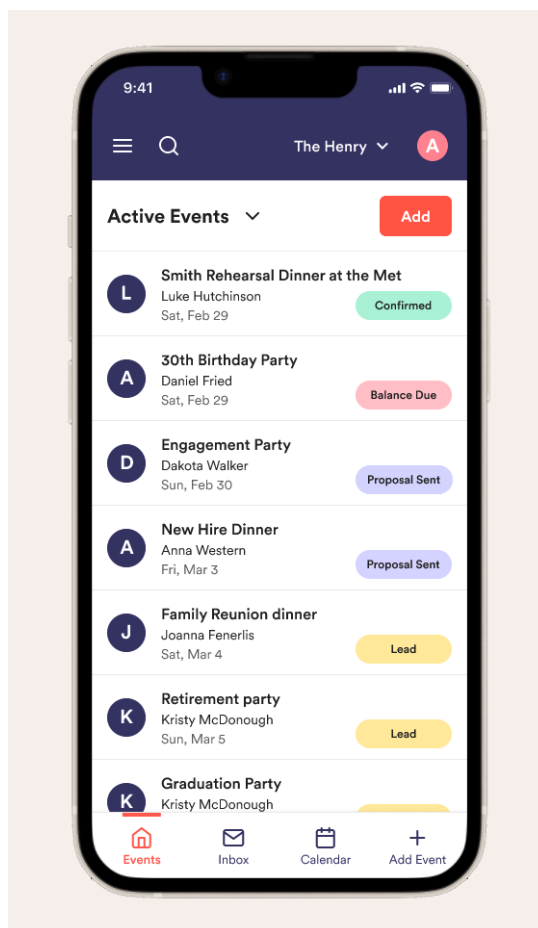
9:41

The Henry A

Active Events Add

L Smith Rehearsal Dinner at the Met
Luke Hutchinson
Sat, Feb 29
Confirmed

A 30th Birthday Party
Daniel Fried
Sat, Feb 29
Balance Due

D Engagement Party
Dakota Walker
Sun, Feb 30
Proposal Sent

A New Hire Dinner
Anna Western
Fri, Mar 3
Proposal Sent

J Family Reunion dinner
Joanna Fenerlis
Sat, Mar 4
Lead

K Retirement party
Kristy McDonough
Sun, Mar 5
Lead

K Graduation Party
Kristy McDonough

Events Inbox Calendar Add Event